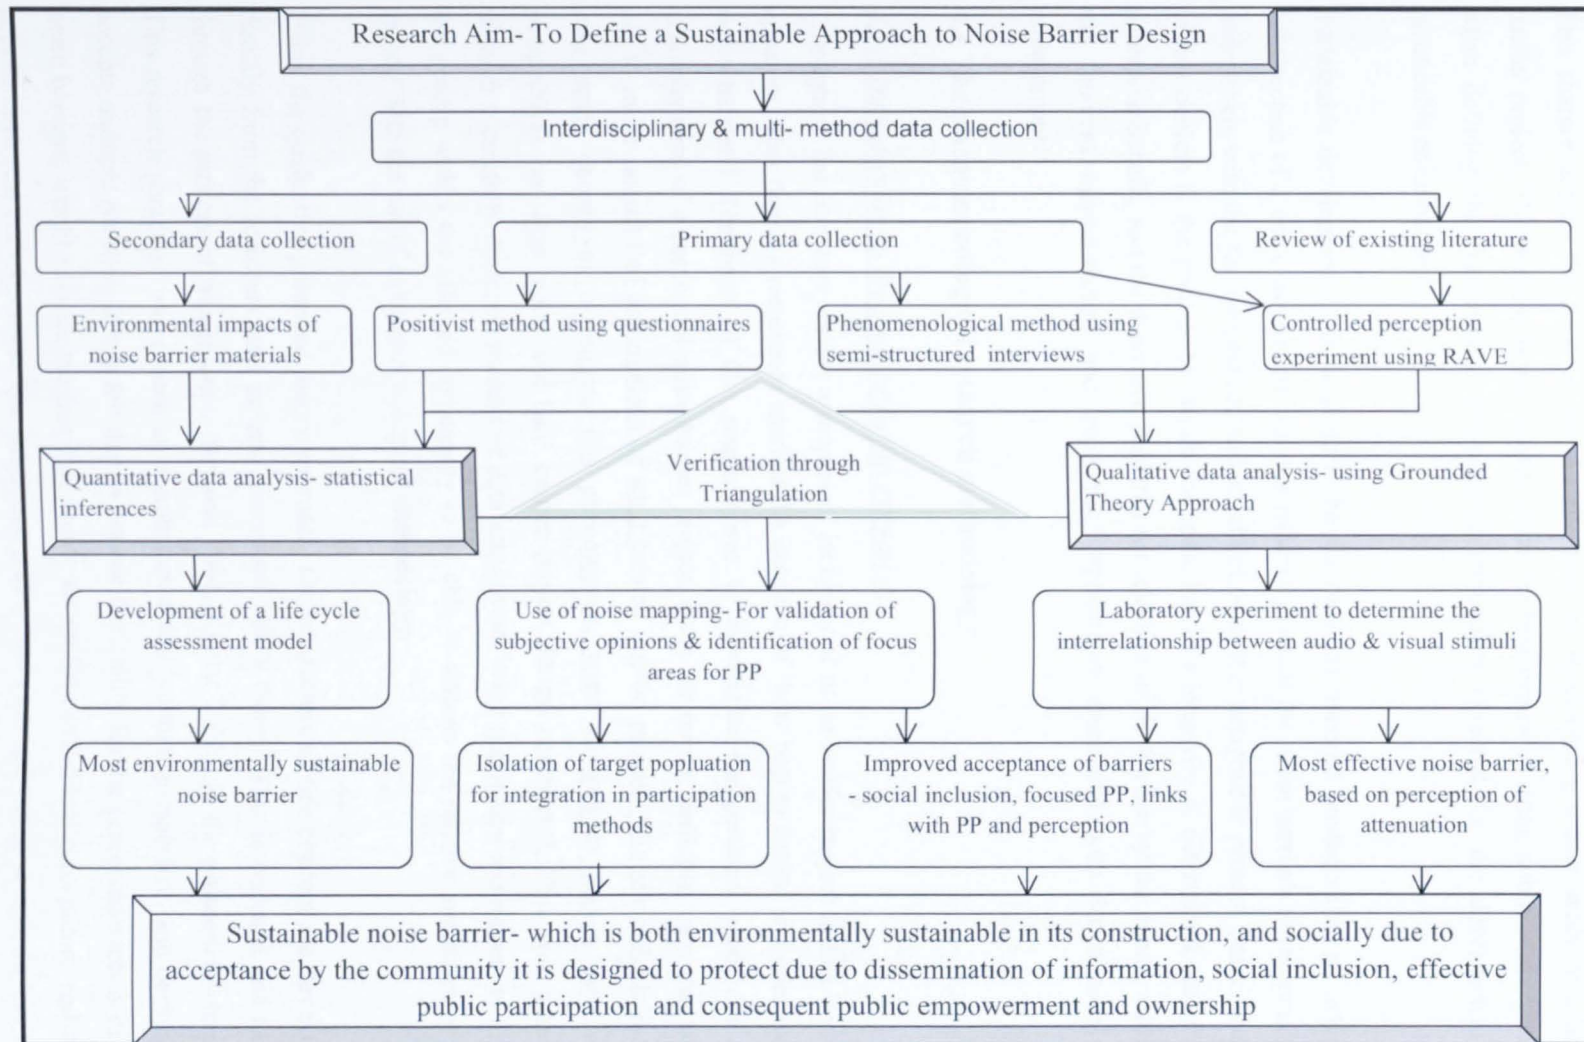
Research Aim- To Define a Sustainable Approach to Noise Barrier Design

Interdisciplinary & multi- method data collection

Secondary data collection

Primary data collection

Review of existing literature

Environmental impacts of noise barrier materials

Positivist method using questionnaires

Phenomenological method using semi-structured interviews

Controlled perception experiment using RAVE

Quantitative data analysis- statistical inferences

Verification through Triangulation

Qualitative data analysis- using Grounded Theory Approach

Development of a life cycle assessment model

Use of noise mapping- For validation of subjective opinions & identification of focus areas for PP

Laboratory experiment to determine the interrelationship between audio & visual stimuli

Most environmentally sustainable noise barrier

Isolation of target popluation for integration in participation methods

Improved acceptance of barriers - social inclusion, focused PP, links with PP and perception

Most effective noise barrier, based on perception of attenuation

Sustainable noise barrier- which is both environmentally sustainable in its construction, and socially due to acceptance by the community it is designed to protect due to dissemination of information, social inclusion, effective public participation and consequent public empowerment and ownership